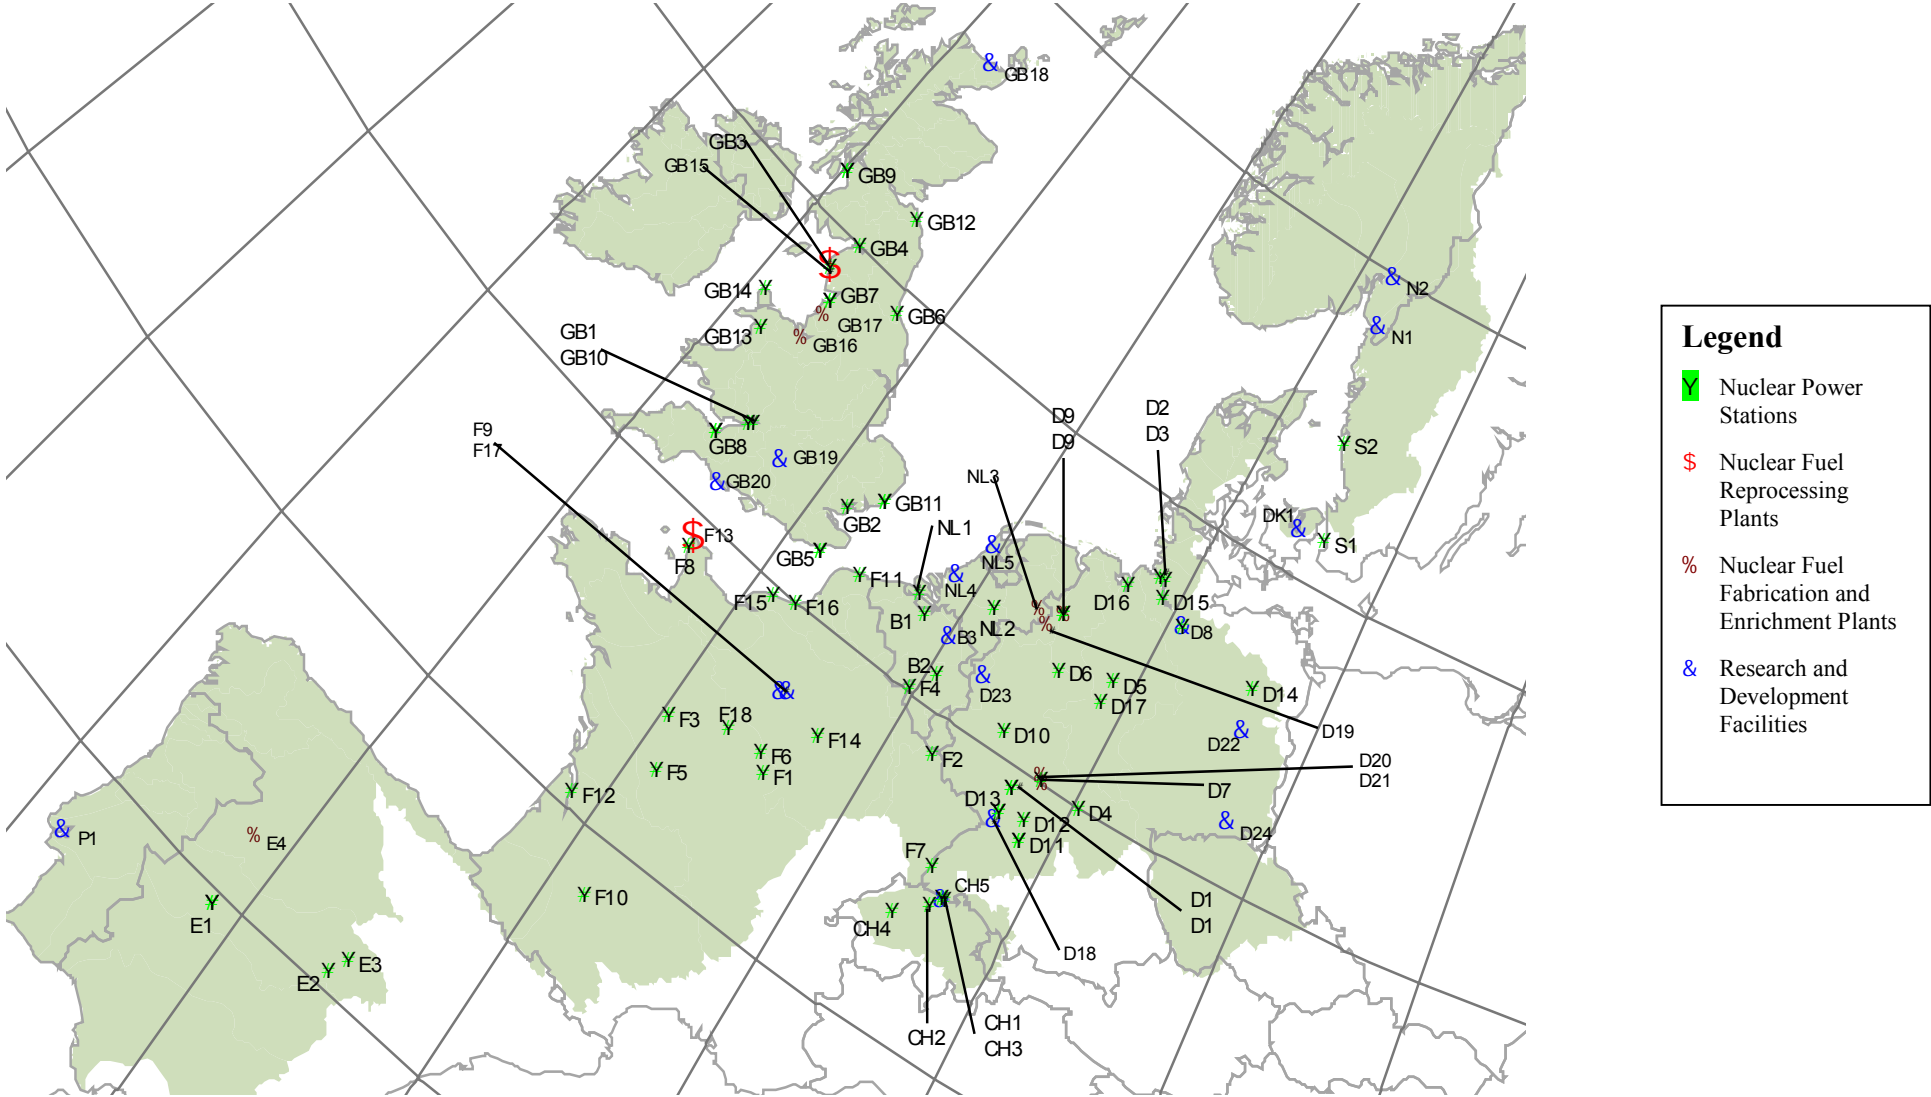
GB18
GB3
GB15
GB9
GB12
GB4
GB14
GB7
GB6
GB17
GB13
GB16
GB1
GB10
N2
N1
S2
GB8
GB19
GB20
F9
F17
D9
D9
D2
D3
NL3
GB11
GB2
NL1
F13
F8
GB5
NL5
NL4
F11
F15
F16
B1
B3
NL2
D16
D15
D8
DK1
S1
B2
F4
D6
D5
D17
D14
D23
F3
F18
F14
D10
D19
D22
F6
F1
F5
F2
D20
D21
F12
D7
D13
D4
D12
D11
D24
P1
E4
F7
CH5
F10
E1
CH4
D1
D1
D18
E3
E2
CH1
CH3
CH2

Legend
Y Nuclear Power Stations
$ Nuclear Fuel Reprocessing Plants
% Nuclear Fuel Fabrication and Enrichment Plants
& Research and Development Facilities